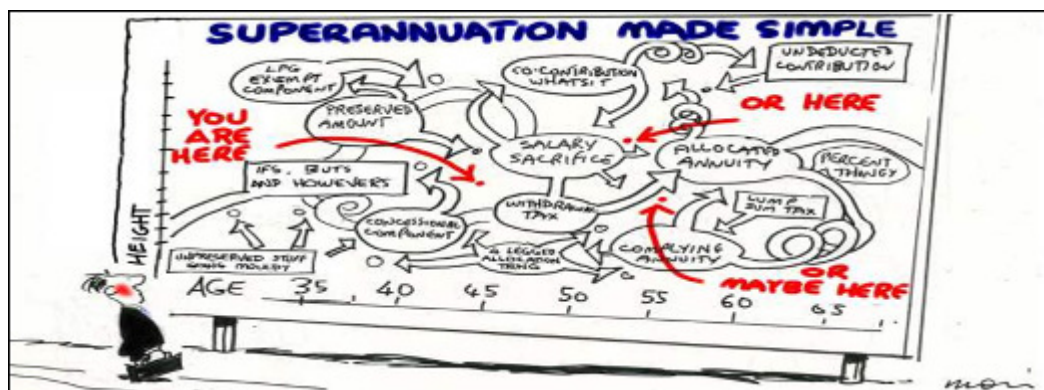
SUPERANNUATION MADE SIMPLE

LPG EXEMPT COMPONENT

CO-CONTRIBUTION WHATSIT

UNDEDUCTED CONTRIBUTION

PRESERVED AMOUNT

YOU ARE HERE

OR HERE

SALARY SACRIFICE

ALLOCATED ANNUITY

PERCENT THINGY

IFS, BUTS AND HOWEVERS

WITHDRAWAL TAX

LUMP SUM TAX

HEIGHT

CONCESSIONAL COMPONENT

UNPRESERVED STUFF SOME MOULDY

A LEGGED ALLOCATION THING

COMPLYING ANNUITY

OR MAYBE HERE

AGE 35 40 45 50 55 60 65

moir